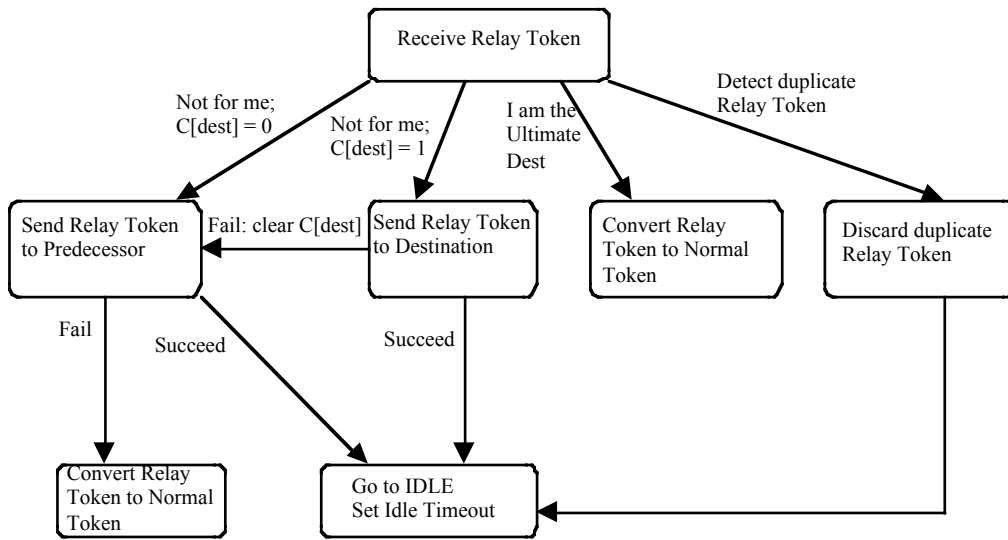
Receive Relay Token

Not for me; C[dest] = 0

Not for me; C[dest] = 1

I am the Ultimate Dest

Detect duplicate Relay Token

Send Relay Token to Predecessor

Fail: clear C[dest]

Send Relay Token to Destination

Convert Relay Token to Normal Token

Discard duplicate Relay Token

Fail

Succeed

Succeed

Convert Relay Token to Normal Token

Go to IDLE
Set Idle Timeout